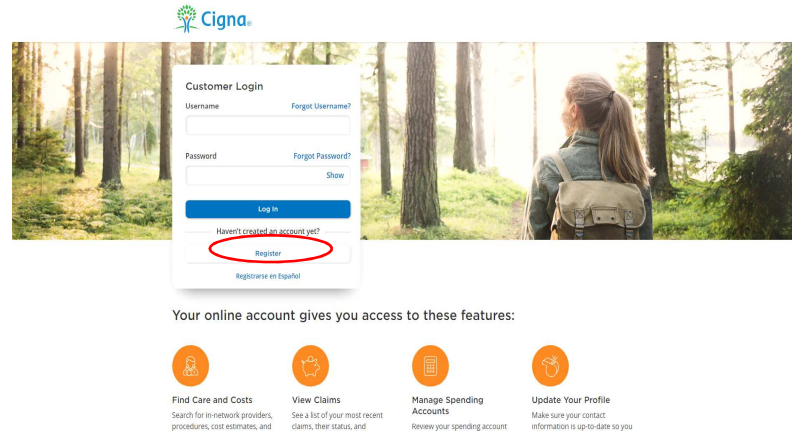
Cigna.

Customer Login

Username

Forgot Username?

Password

Forgot Password?

Show

Log In

Haven't created an account yet?

Register

Registrarse en Español

Your online account gives you access to these features:

Find Care and Costs

Search for in-network providers, procedures, cost estimates, and

View Claims

See a list of your most recent claims, their status, and

Manage Spending Accounts

Review your spending account

Update Your Profile

Make sure your contact information is up-to-date so you